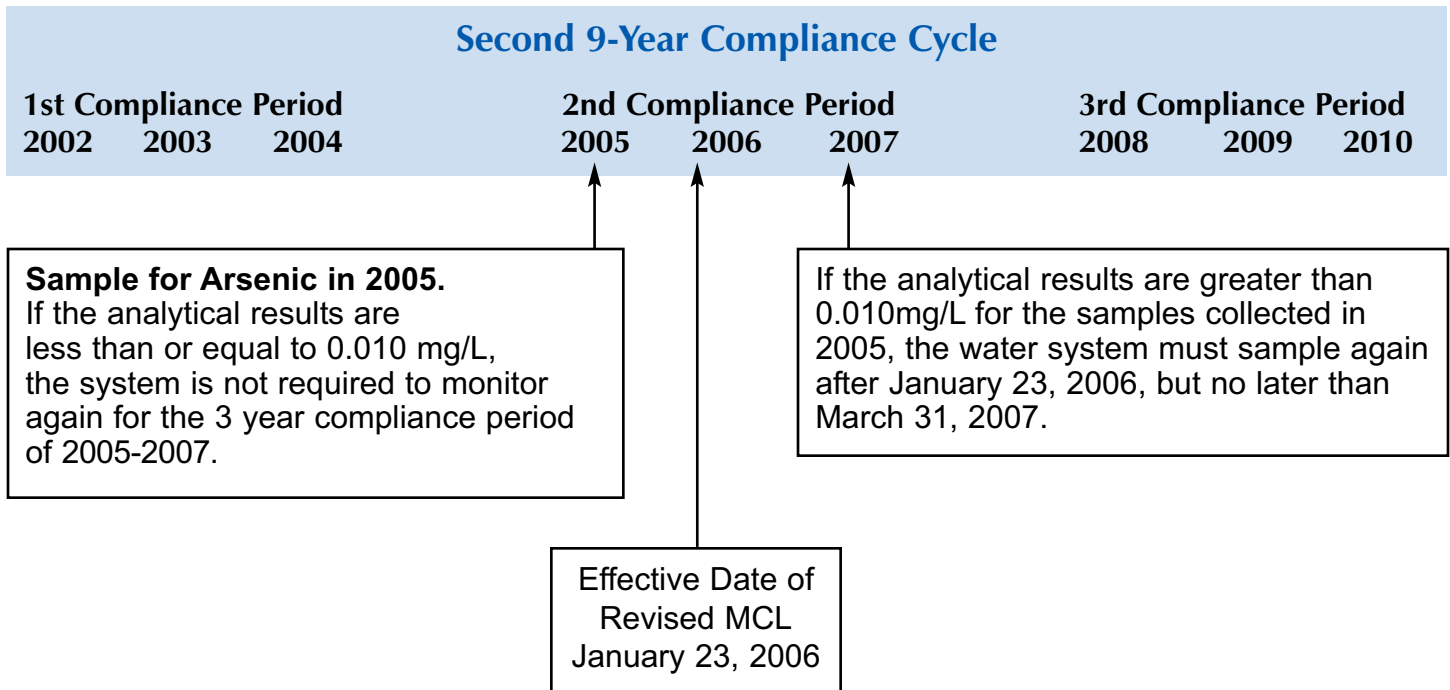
Second 9-Year Compliance Cycle

1st Compliance Period
2002 2003 2004

2nd Compliance Period
2005 2006 2007

3rd Compliance Period
2008 2009 2010

**Sample for Arsenic in 2005.**
If the analytical results are less than or equal to 0.010 mg/L, the system is not required to monitor again for the 3 year compliance period of 2005-2007.

If the analytical results are greater than 0.010mg/L for the samples collected in 2005, the water system must sample again after January 23, 2006, but no later than March 31, 2007.

Effective Date of Revised MCL January 23, 2006